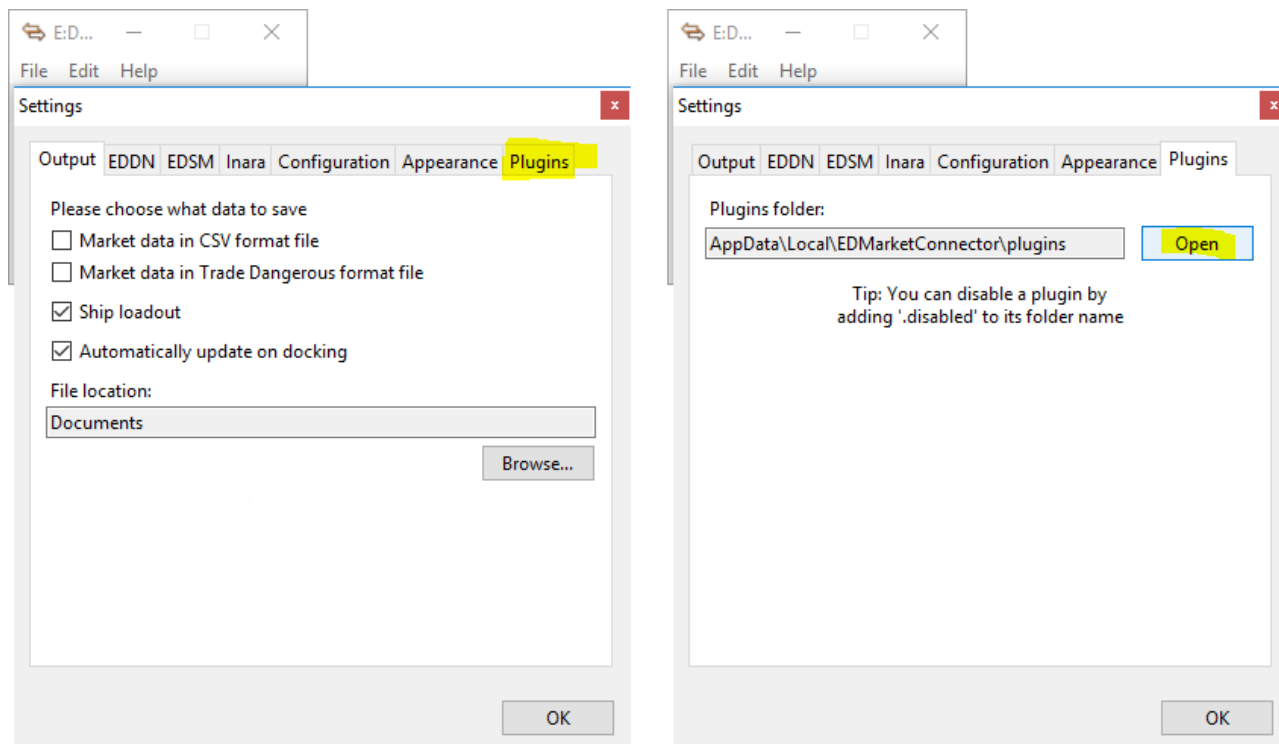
E:D...

File Edit Help

Settings

Output EDDN EDSM Inara Configuration Appearance Plugins

Please choose what data to save

Market data in CSV format file

Market data in Trade Dangerous format file

Ship loadout

Automatically update on docking

File location:

Documents

Browse...

OK

E:D...

File Edit Help

Settings

Output EDDN EDSM Inara Configuration Appearance Plugins

Plugins folder:

AppData\Local\EDMarketConnector\plugins

Open

Tip: You can disable a plugin by adding '.disabled' to its folder name

OK